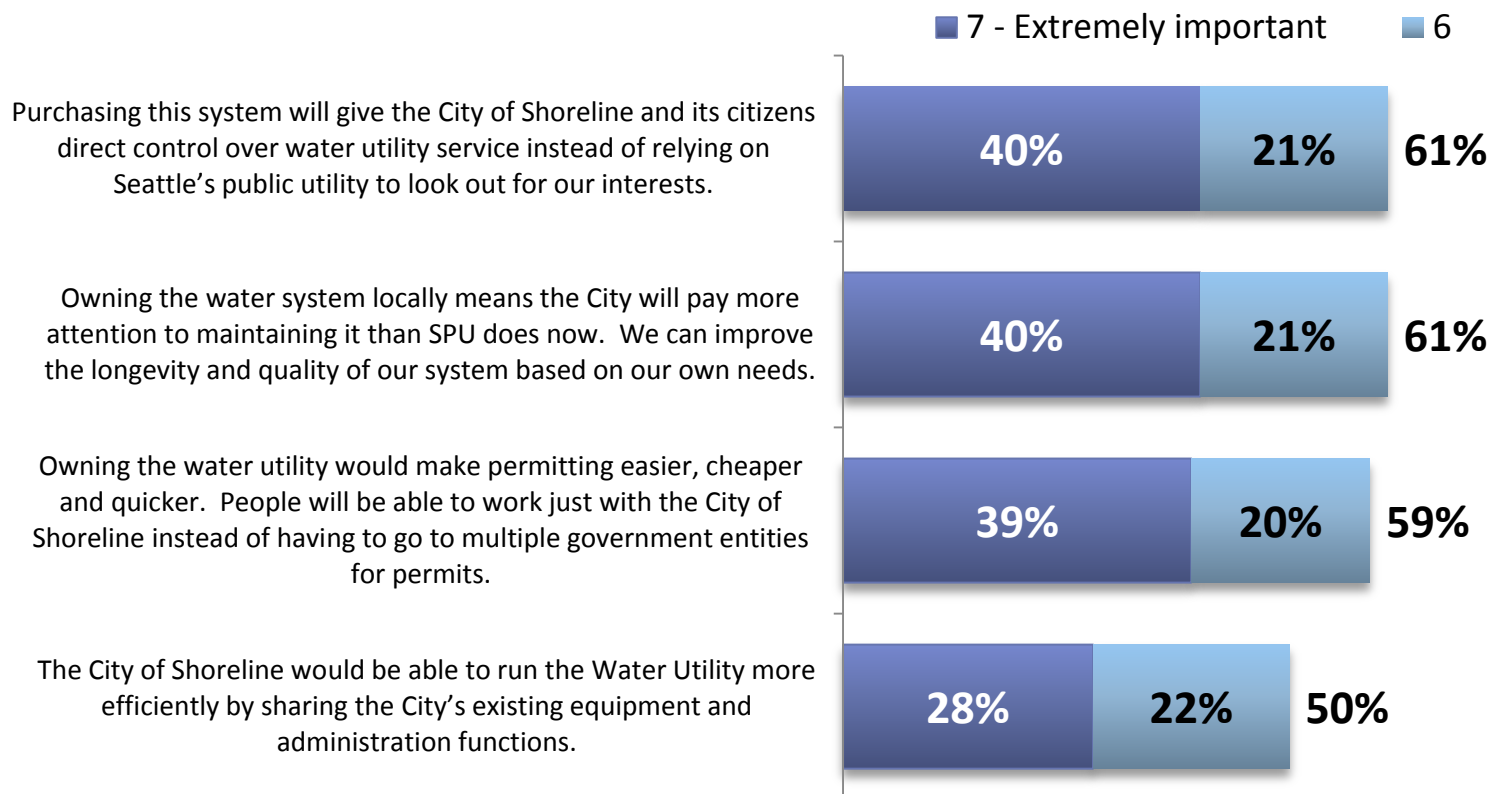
7 - Extremely important
6

Purchasing this system will give the City of Shoreline and its citizens direct control over water utility service instead of relying on Seattle's public utility to look out for our interests.

40% 21% 61%

Owning the water system locally means the City will pay more attention to maintaining it than SPU does now. We can improve the longevity and quality of our system based on our own needs.

40% 21% 61%

Owning the water utility would make permitting easier, cheaper and quicker. People will be able to work just with the City of Shoreline instead of having to go to multiple government entities for permits.

39% 20% 59%

The City of Shoreline would be able to run the Water Utility more efficiently by sharing the City's existing equipment and administration functions.

28% 22% 50%